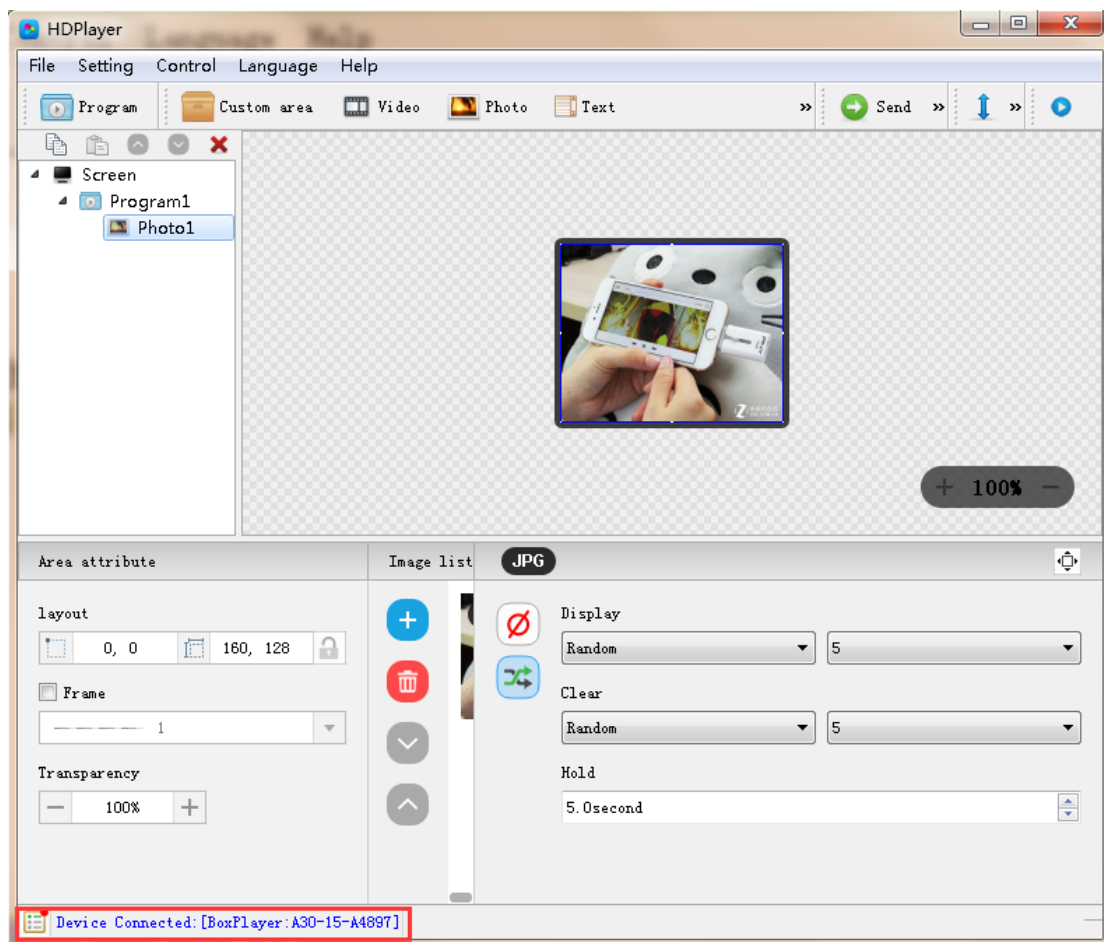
HDPlayer

File Setting Control Language Help

Program Custom area Video Photo Text » Send » »

Screen
Program1
Photo1

+ 100% −

Area attribute

Image list

JPG

layout

0, 0

160, 128

Frame

1

Transparency

100%

Display

Random

5

Clear

Random

5

Hold

5.0second

Device Connected:[BoxPlayer:A30-15-A4897]